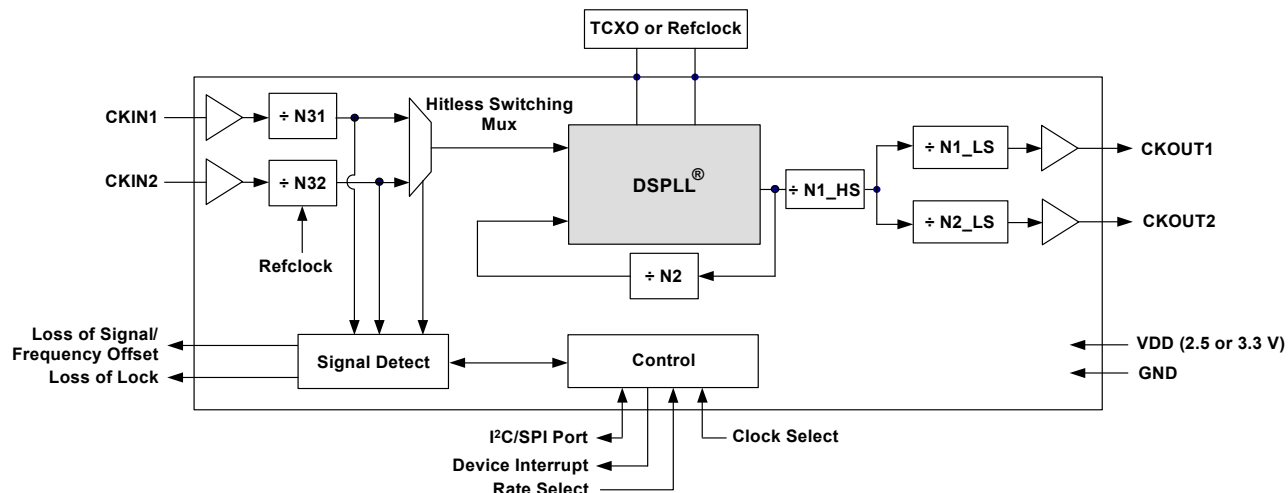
TCXO or Refclock

CKIN1

÷ N31

Hitless Switching Mux

CKIN2

÷ N32

DSPLL®

÷ N1_HS

÷ N1_LS

CKOUT1

÷ N2_LS

CKOUT2

Refclock

÷ N2

Loss of Signal/ Frequency Offset

Loss of Lock

Signal Detect

Control

VDD (2.5 or 3.3 V)

GND

I$^2$C/SPI Port

Clock Select

Device Interrupt

Rate Select